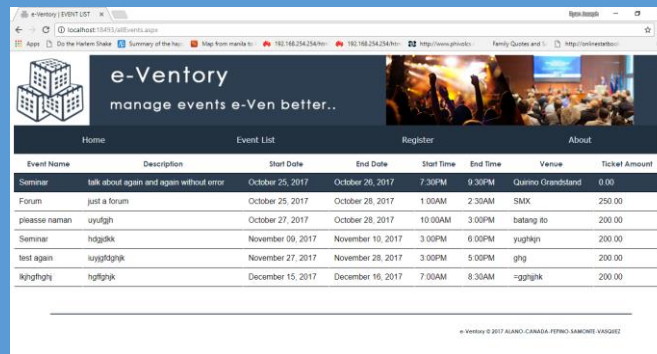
e-Ventory | EVENT LIST ×

localhost:18493/allEvents.aspx

Apps Do the Harlem Shake Summary of the hap Map from manila to 192.168.254.254/htr 192.168.254.254/htr http://www.phivolcs Family Quotes and S http://onlinetattoo

e-Ventory
manage events e-Ven better..

Home Event List Register About

| Event Name | Description | Start Date | End Date | Start Time | End Time | Venue | Ticket Amount |
|---|---|---|---|---|---|---|---|
| Seminar | talk about again and again without error | October 25, 2017 | October 26, 2017 | 7:30PM | 9:30PM | Quirino Grandstand | 0.00 |
| Forum | just a forum | October 27, 2017 | October 28, 2017 | 1:00AM | 2:30AM | SMX | 250.00 |
| pleasse naman | uyufgjh | October 27, 2017 | October 28, 2017 | 10:00AM | 3:00PM | batang ito | 200.00 |
| Seminar | hdgjdkk | November 09, 2017 | November 10, 2017 | 3:00PM | 6:00PM | yughkjn | 200.00 |
| test again | iuyjgfdghjk | November 27, 2017 | November 28, 2017 | 3:00PM | 5:00PM | ghg | 200.00 |
| lkjhgfhghj | hgfghjk | December 15, 2017 | December 16, 2017 | 7:00AM | 8:30AM | =gghjjhk | 200.00 |

e-Ventory © 2017 ALANO-CANADA-PEPINO-SAMONTE-VASQUEZ